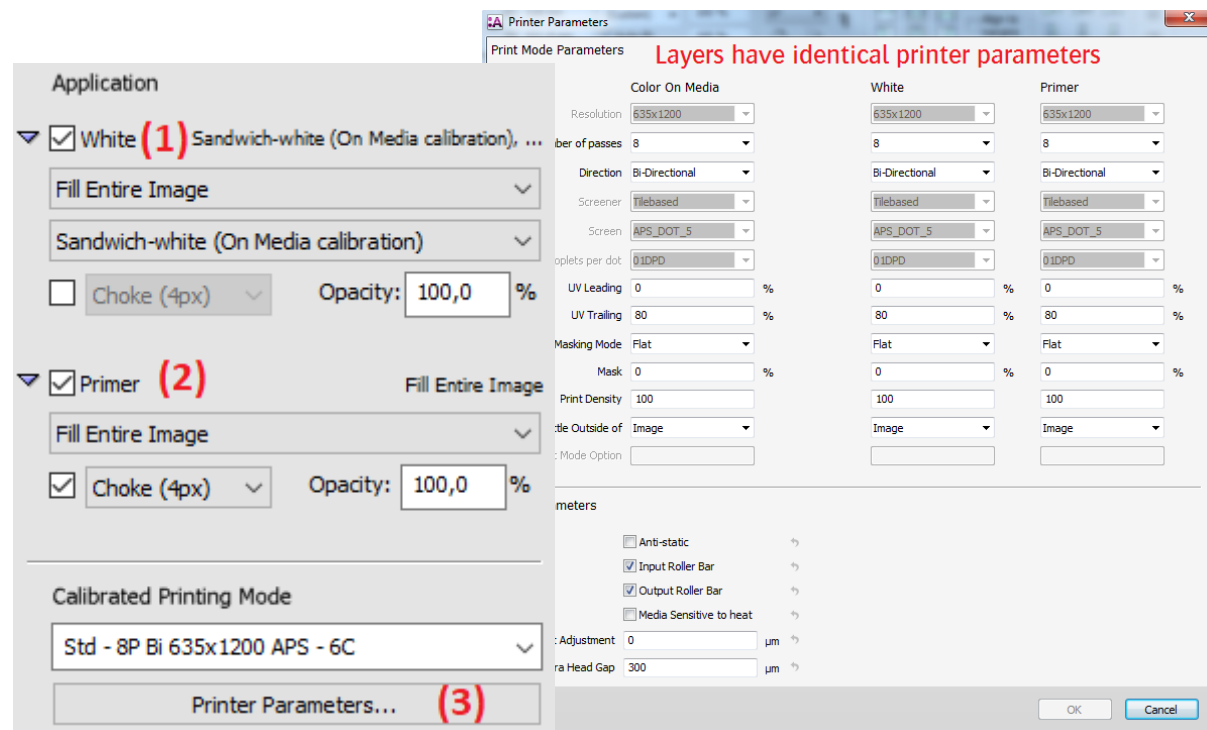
Application

White (1) Sandwich-white (On Media calibration), ...

Fill Entire Image

Sandwich-white (On Media calibration)

Choke (4px) Opacity: 100,0 %

Primer (2) Fill Entire Image

Fill Entire Image

Choke (4px) Opacity: 100,0 %

Calibrated Printing Mode

Std - 8P Bi 635x1200 APS - 6C

Printer Parameters... (3)

Printer Parameters

Print Mode Parameters

Layers have identical printer parameters

| | Color On Media | | White | | Primer | |
|---|---|---|---|---|---|---|
| Resolution | 635x1200 | | 635x1200 | | 635x1200 | |
| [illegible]ber of passes | 8 | | 8 | | 8 | |
| Direction | Bi-Directional | | Bi-Directional | | Bi-Directional | |
| Screener | Tilebased | | Tilebased | | Tilebased | |
| Screen | APS_DOT_5 | | APS_DOT_5 | | APS_DOT_5 | |
| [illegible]oplets per dot | 01DPD | | 01DPD | | 01DPD | |
| UV Leading | 0 | % | 0 | % | 0 | % |
| UV Trailing | 80 | % | 80 | % | 80 | % |
| Masking Mode | Flat | | Flat | | Flat | |
| Mask | 0 | % | 0 | % | 0 | % |
| Print Density | 100 | | 100 | | 100 | |
| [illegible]ttle Outside of | Image | | Image | | Image | |
| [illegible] Mode Option | | | | | | |

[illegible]meters

Anti-static

Input Roller Bar

Output Roller Bar

Media Sensitive to heat

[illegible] Adjustment 0 µm

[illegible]ra Head Gap 300 µm

OK

Cancel